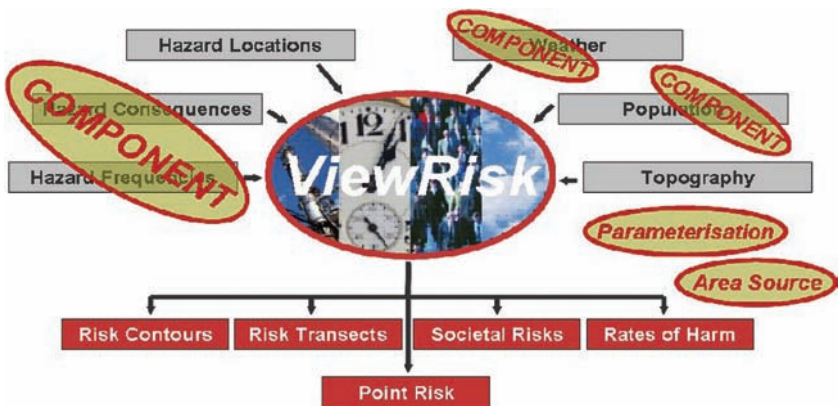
Hazard Locations

COMPONENT

Weather

Hazard Consequences

COMPONENT

Population

COMPONENT

Hazard Frequencies

ViewRisk

Topography

Parameterisation

Area Source

Risk Contours

Risk Transects

Societal Risks

Rates of Harm

Point Risk